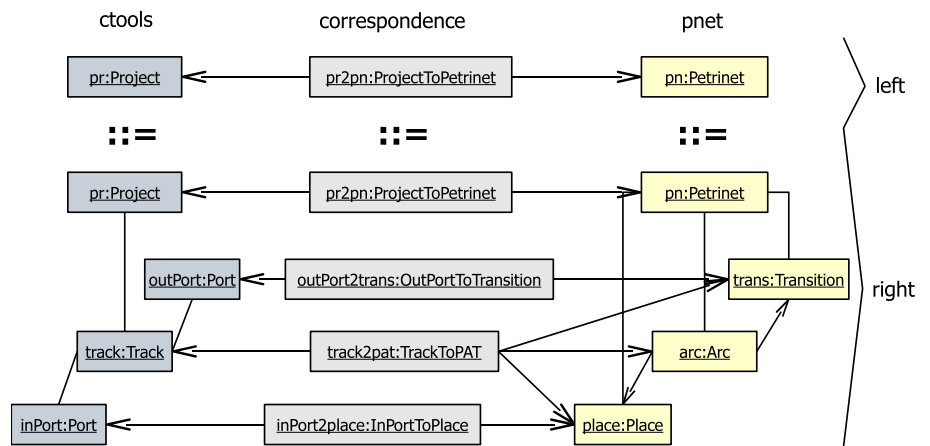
ctools correspondence pnet

pr:Project pr2pn:ProjectToPetrinet pn:Petrinet

left

::= ::= ::=

pr:Project pr2pn:ProjectToPetrinet pn:Petrinet

outPort:Port outPort2trans:OutPortToTransition trans:Transition

right

track:Track track2pat:TrackToPAT arc:Arc

inPort:Port inPort2place:InPortToPlace place:Place